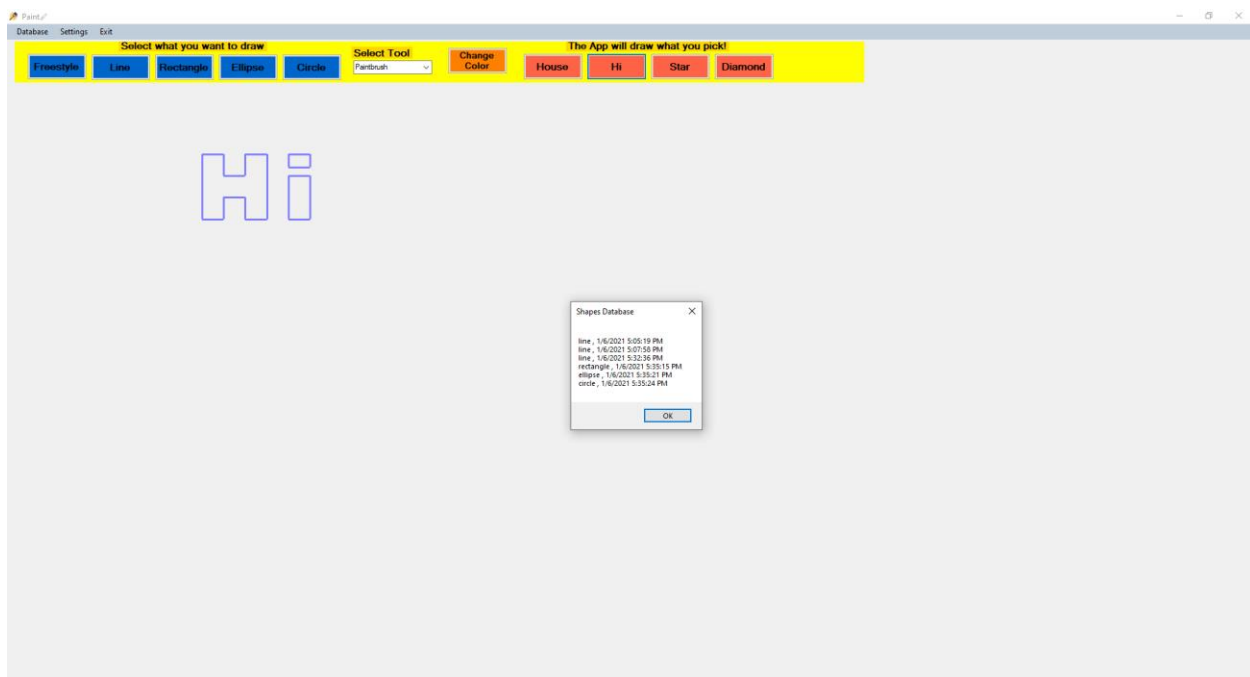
Paint

Database Settings Exit

Select what you want to draw

Freestyle Line Rectangle Ellipse Circle

Select Tool

Paintbrush

Change Color

The App will draw what you pick!

House Hi Star Diamond

Hi

Shapes Database

line , 1/6/2021 5:05:19 PM
line , 1/6/2021 5:07:58 PM
line , 1/6/2021 5:32:36 PM
rectangle , 1/6/2021 5:35:15 PM
ellipse , 1/6/2021 5:35:21 PM
circle , 1/6/2021 5:35:24 PM

OK